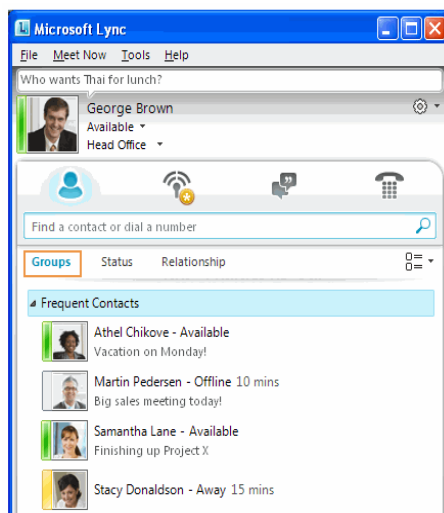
Microsoft Lync

File Meet Now Tools Help

Who wants Thai for lunch?

George Brown
Available
Head Office

Find a contact or dial a number

Groups Status Relationship

Frequent Contacts

Athel Chikove - Available
Vacation on Monday!

Martin Pedersen - Offline 10 mins
Big sales meeting today!

Samantha Lane - Available
Finishing up Project X

Stacy Donaldson - Away 15 mins